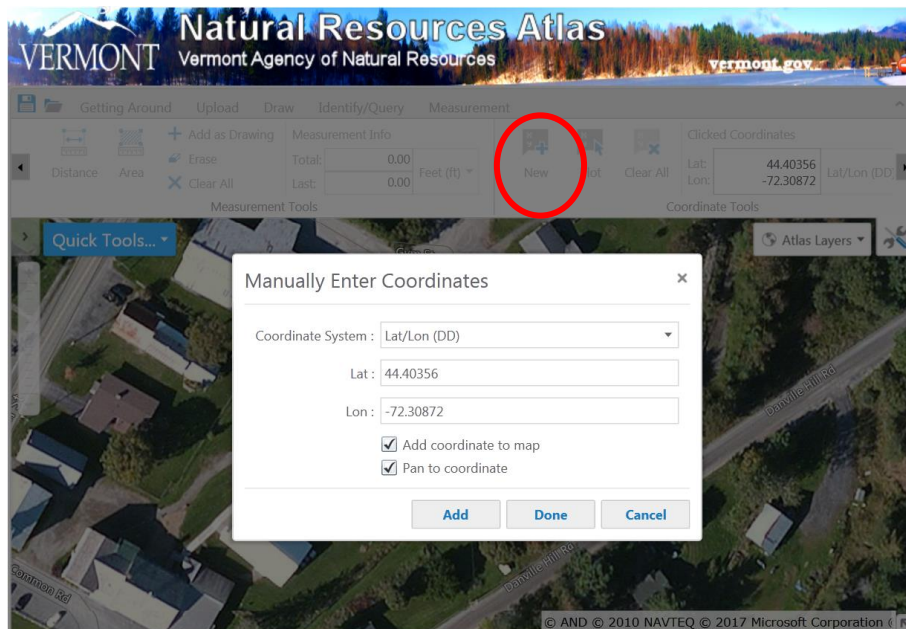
VERMONT Natural Resources Atlas
Vermont Agency of Natural Resources
vermont.gov

Getting Around Upload Draw Identify/Query Measurement

Distance Area
Add as Drawing
Erase
Clear All
Measurement Info
Total: 0.00
Last: 0.00
Feet (ft)
Measurement Tools

New Plot Clear All
Clicked Coordinates
Lat: 44.40356
Lon: -72.30872
Lat/Lon (DD)
Coordinate Tools

Quick Tools...
Atlas Layers

Manually Enter Coordinates ×

Coordinate System : Lat/Lon (DD)
Lat : 44.40356
Lon : -72.30872
Add coordinate to map
Pan to coordinate

Add Done Cancel

Danville Hill Rd
Danville Hill Rd
Common Rd

© AND © 2010 NAVTEQ © 2017 Microsoft Corporation